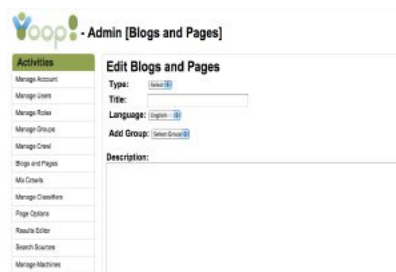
Yioop! - Admin [Blogs and Pages]

Activities

Manage Account

Manage Users

Manage Roles

Manage Groups

Manage Crawl

Blogs and Pages

Mix Crawls

Manage Classifiers

Page Options

Results Editor

Search Sources

Manage Machines

Edit Blogs and Pages

Type: Select

Title:

Language: English

Add Group: Select Group

Description: